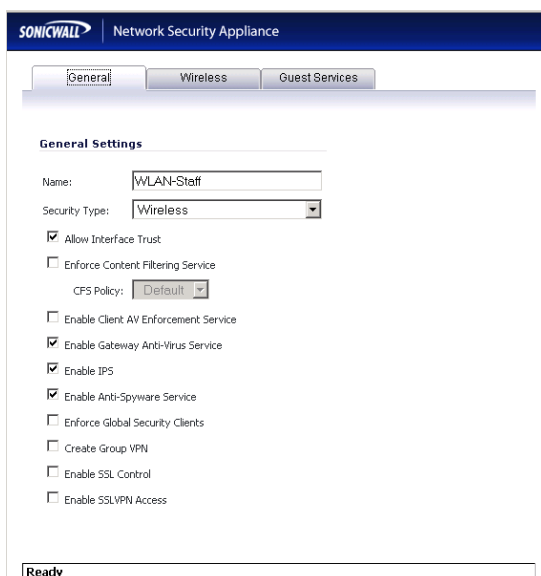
SONICWALL Network Security Appliance

General Wireless Guest Services

General Settings

Name: WLAN-Staff

Security Type: Wireless

Allow Interface Trust

Enforce Content Filtering Service

CFS Policy: Default

Enable Client AV Enforcement Service

Enable Gateway Anti-Virus Service

Enable IPS

Enable Anti-Spyware Service

Enforce Global Security Clients

Create Group VPN

Enable SSL Control

Enable SSLVPN Access

Ready